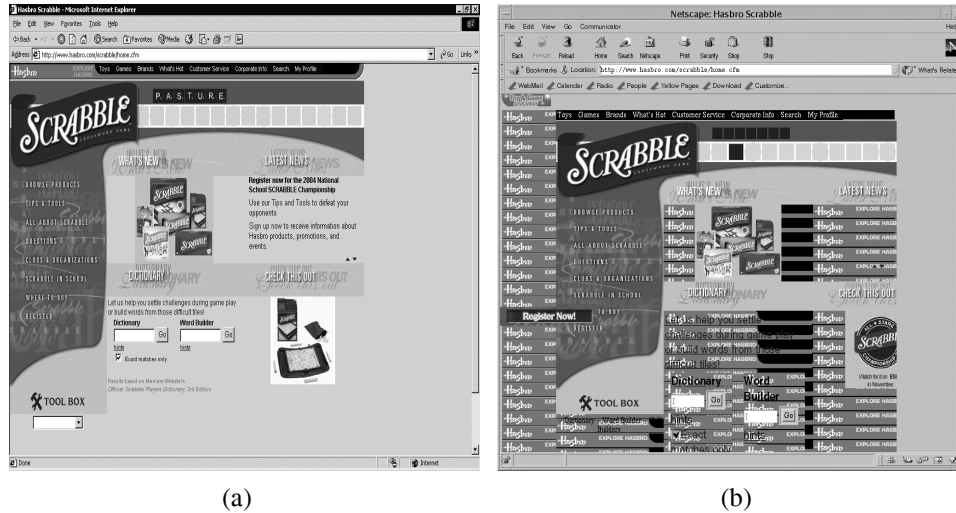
Hasbro Scrabble - Microsoft Internet Explorer

File Edit View Favorites Tools Help

Back Search Favorites Media

Address http://www.hasbro.com/scrabble/home.cfm Go Links

Hasbro EXPLORE HASBRO Toys Games Brands What's Hot Customer Service Corporate Info Search My Profile

SCRABBLE

P A S T U R E

WHAT'S NEW

LATEST NEWS

Register now for the 2004 National School SCRABBLE Championship

Use our Tips and Tools to defeat your opponents

Sign up now to receive information about Hasbro products, promotions, and events.

BROWSE PRODUCTS

TIPS & TOOLS

ALL ABOUT SCRABBLE

QUESTIONS

CLUBS & ORGANIZATIONS

SCRABBLE IN SCHOOL

WHERE TO BUY

REGISTER

DICTIONARY

CHECK THIS OUT

Let us help you settle challenges during game play or build words from those difficult tiles!

Dictionary Go

Word Builder Go

hints

hints

Exact matches only

Results based on Merriam-Webster's Official Scrabble Players Dictionary, 3rd Edition

TOOL BOX

Done

Internet

(a)

Netscape: Hasbro Scrabble

File Edit View Go Communicator Help

Back Forward Reload Home Search Netscape Print Security Shop Stop

Bookmarks Location: http://www.hasbro.com/scrabble/home.cfm What's Related

WebMail Calendar Radio People Yellow Pages Download Customize...

Hasbro EXPLORE HASBRO Toys Games Brands What's Hot Customer Service Corporate Info Search My Profile

SCRABBLE

WHAT'S NEW

LATEST NEWS

BROWSE PRODUCTS

TIPS & TOOLS

ALL ABOUT SCRABBLE

QUESTIONS

CLUBS & ORGANIZATIONS

SCRABBLE IN SCHOOL

TO BUY

REGISTER

Register Now!

DICTIONARY

CHECK THIS OUT

Let us help you settle challenges during game play or build words from those difficult tiles!

Dictionary Go

Word Builder Go

hints

hints

Exact matches only

TOOL BOX

Dictionary Word Builder

SCRABBLE

Watch for it on ESPN in November.

(b)